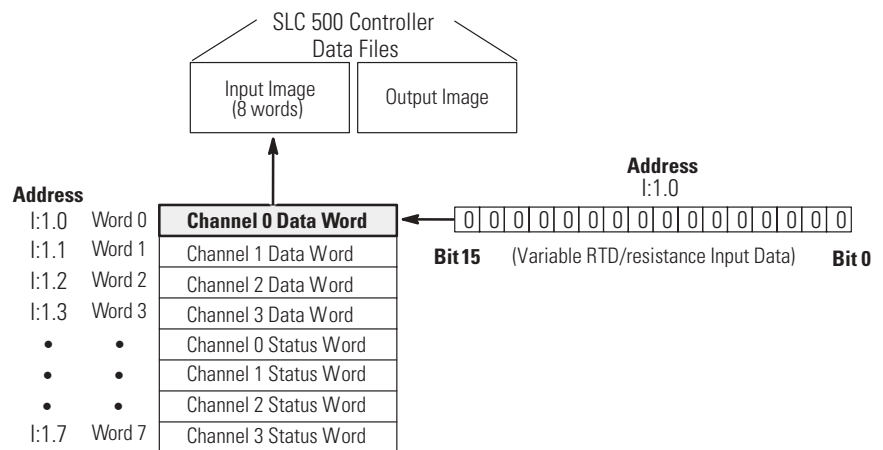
SLC 500 Controller
Data Files

Input Image
(8 words)

Output Image

Address

| I:1.0 | Word 0 | Channel 0 Data Word |
|---|---|---|
| I:1.1 | Word 1 | Channel 1 Data Word |
| I:1.2 | Word 2 | Channel 2 Data Word |
| I:1.3 | Word 3 | Channel 3 Data Word |
| • | • | Channel 0 Status Word |
| • | • | Channel 1 Status Word |
| • | • | Channel 2 Status Word |
| I:1.7 | Word 7 | Channel 3 Status Word |

Address
I:1.0

| 0 | 0 | 0 | 0 | 0 | 0 | 0 | 0 | 0 | 0 | 0 | 0 | 0 | 0 | 0 | 0 |
|---|---|---|---|---|---|---|---|---|---|---|---|---|---|---|---|

Bit 15 (Variable RTD/resistance Input Data) Bit 0